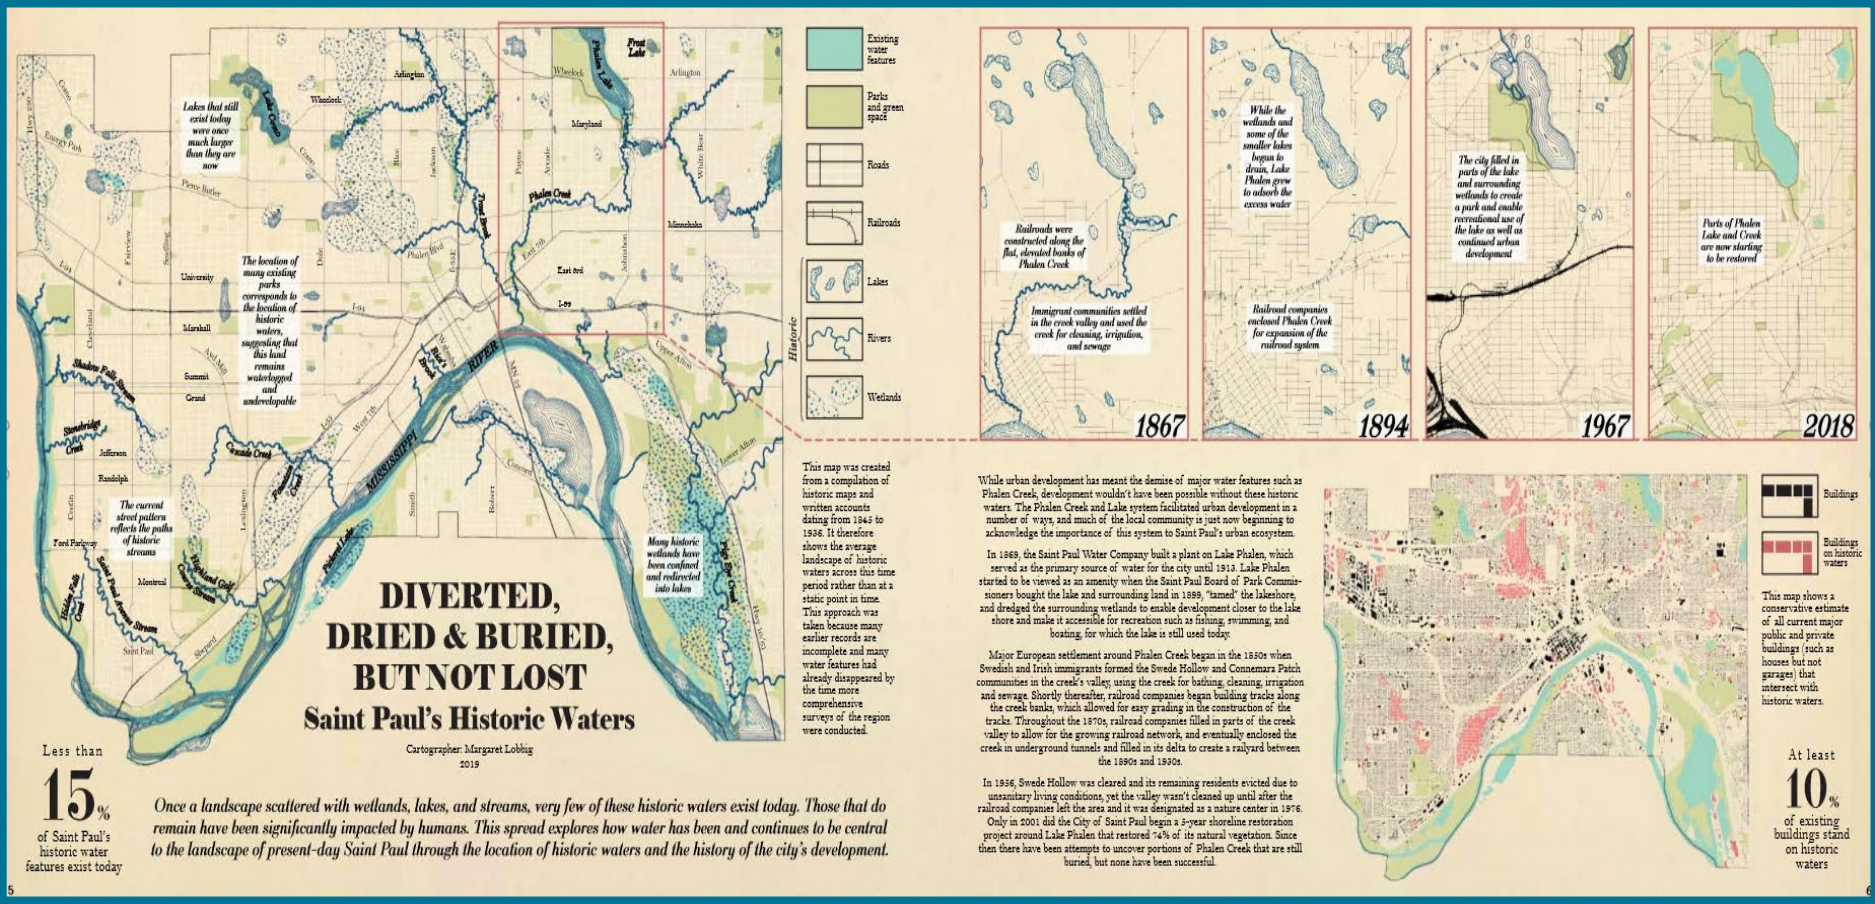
Lakes that still exist today were once much larger than they are now

The location of many existing parks corresponds to the location of historic waters, suggesting that this land remains waterlogged and undevelopable

The current street pattern reflects the paths of historic streams

Many historic wetlands have been confined and redirected into lakes

Como, Energy Park, Hwy 280, Lake Como, Wheelock, Arlington, Maryland, Phalen Lake, Frost Lake, White Bear, Payne, Arcade, Phalen Creek, Trout Brook, Minnehaha, Pierce Butler, Fairview, Snelling, Rice, Jackson, Dale, I-94, University, Marshall, Summit, Grand, Ayd Mill, Cleveland, Shadow Falls Stream, Stonebridge Creek, Jefferson, Randolph, Cretin, Ford Parkway, Hidden Falls Creek, Saint Paul Avenue Stream, Montreal, Highland Golf Course Stream, Saint Paul, Shepard, Pickerel Lake, Cascade Creek, Fountain Creek, Lexington, West 7th, MISSISSIPPI RIVER, Smith, Robert, Concord, Upper Afton, Lower Afton, Pig's Eye Creek, Hwy 10/61, Johnson, East 7th, East 3rd, I-94, Phalen Blvd, Wabasha, Rice's Brook, Kellogg

Existing water features
Parks and green space
Roads
Railroads
Historic
Lakes
Rivers
Wetlands

DIVERTED, DRIED & BURIED, BUT NOT LOST
Saint Paul's Historic Waters
Cartographer: Margaret Lobbig
2019

This map was created from a compilation of historic maps and written accounts dating from 1845 to 1936. It therefore shows the average landscape of historic waters across this time period rather than at a static point in time. This approach was taken because many earlier records are incomplete and many water features had already disappeared by the time more comprehensive surveys of the region were conducted.

Less than
15%
of Saint Paul's historic water features exist today

Once a landscape scattered with wetlands, lakes, and streams, very few of these historic waters exist today. Those that do remain have been significantly impacted by humans. This spread explores how water has been and continues to be central to the landscape of present-day Saint Paul through the location of historic waters and the history of the city's development.

Railroads were constructed along the flat, elevated banks of Phalen Creek

Immigrant communities settled in the creek valley and used the creek for cleaning, irrigation, and sewage

1867

While the wetlands and some of the smaller lakes began to drain, Lake Phalen grew to adsorb the excess water

Railroad companies enclosed Phalen Creek for expansion of the railroad system

1894

The city filled in parts of the lake and surrounding wetlands to create a park and enable recreational use of the lake as well as continued urban development

1967

Parts of Phalen Lake and Creek are now starting to be restored

2018

While urban development has meant the demise of major water features such as Phalen Creek, development wouldn't have been possible without these historic waters. The Phalen Creek and Lake system facilitated urban development in a number of ways, and much of the local community is just now beginning to acknowledge the importance of this system to Saint Paul's urban ecosystem.

In 1869, the Saint Paul Water Company built a plant on Lake Phalen, which served as the primary source of water for the city until 1913. Lake Phalen started to be viewed as an amenity when the Saint Paul Board of Park Commissioners bought the lake and surrounding land in 1899, "tamed" the lakeshore, and dredged the surrounding wetlands to enable development closer to the lake shore and make it accessible for recreation such as fishing, swimming, and boating, for which the lake is still used today.

Major European settlement around Phalen Creek began in the 1850s when Swedish and Irish immigrants formed the Swede Hollow and Connemara Patch communities in the creek's valley, using the creek for bathing, cleaning, irrigation and sewage. Shortly thereafter, railroad companies began building tracks along the creek banks, which allowed for easy grading in the construction of the tracks. Throughout the 1870s, railroad companies filled in parts of the creek valley to allow for the growing railroad network, and eventually enclosed the creek in underground tunnels and filled in its delta to create a railyard between the 1890s and 1930s.

In 1956, Swede Hollow was cleared and its remaining residents evicted due to unsanitary living conditions, yet the valley wasn't cleaned up until after the railroad companies left the area and it was designated as a nature center in 1976. Only in 2001 did the City of Saint Paul begin a 3-year shoreline restoration project around Lake Phalen that restored 74% of its natural vegetation. Since then there have been attempts to uncover portions of Phalen Creek that are still buried, but none have been successful.

Buildings
Buildings on historic waters

This map shows a conservative estimate of all current major public and private buildings (such as houses but not garages) that intersect with historic waters.

At least
10%
of existing buildings stand on historic waters

5
6